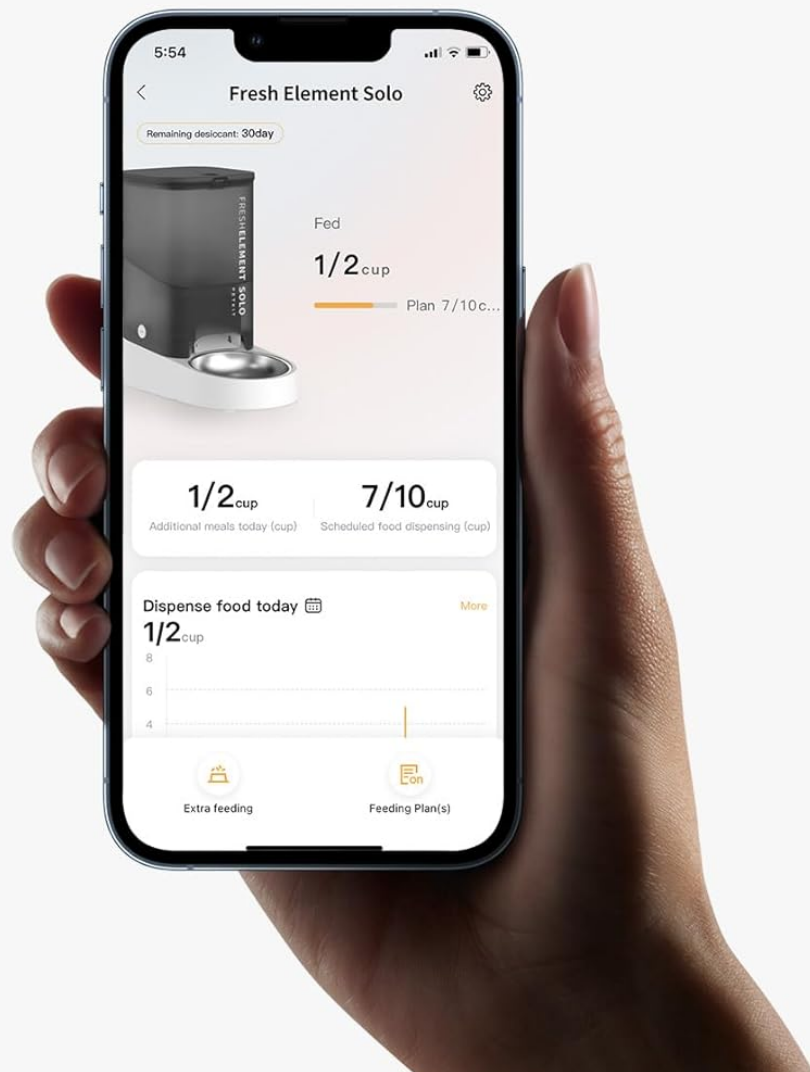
5:54

Fresh Element Solo

Remaining desiccant: 30day

FRESHELEMENT SOLO

Fed

1/2cup

Plan 7/10c...

1/2cup
Additional meals today (cup)

7/10cup
Scheduled food dispensing (cup)

Dispense food today

More

1/2cup

8

6

4

Extra feeding

Feeding Plan(s)